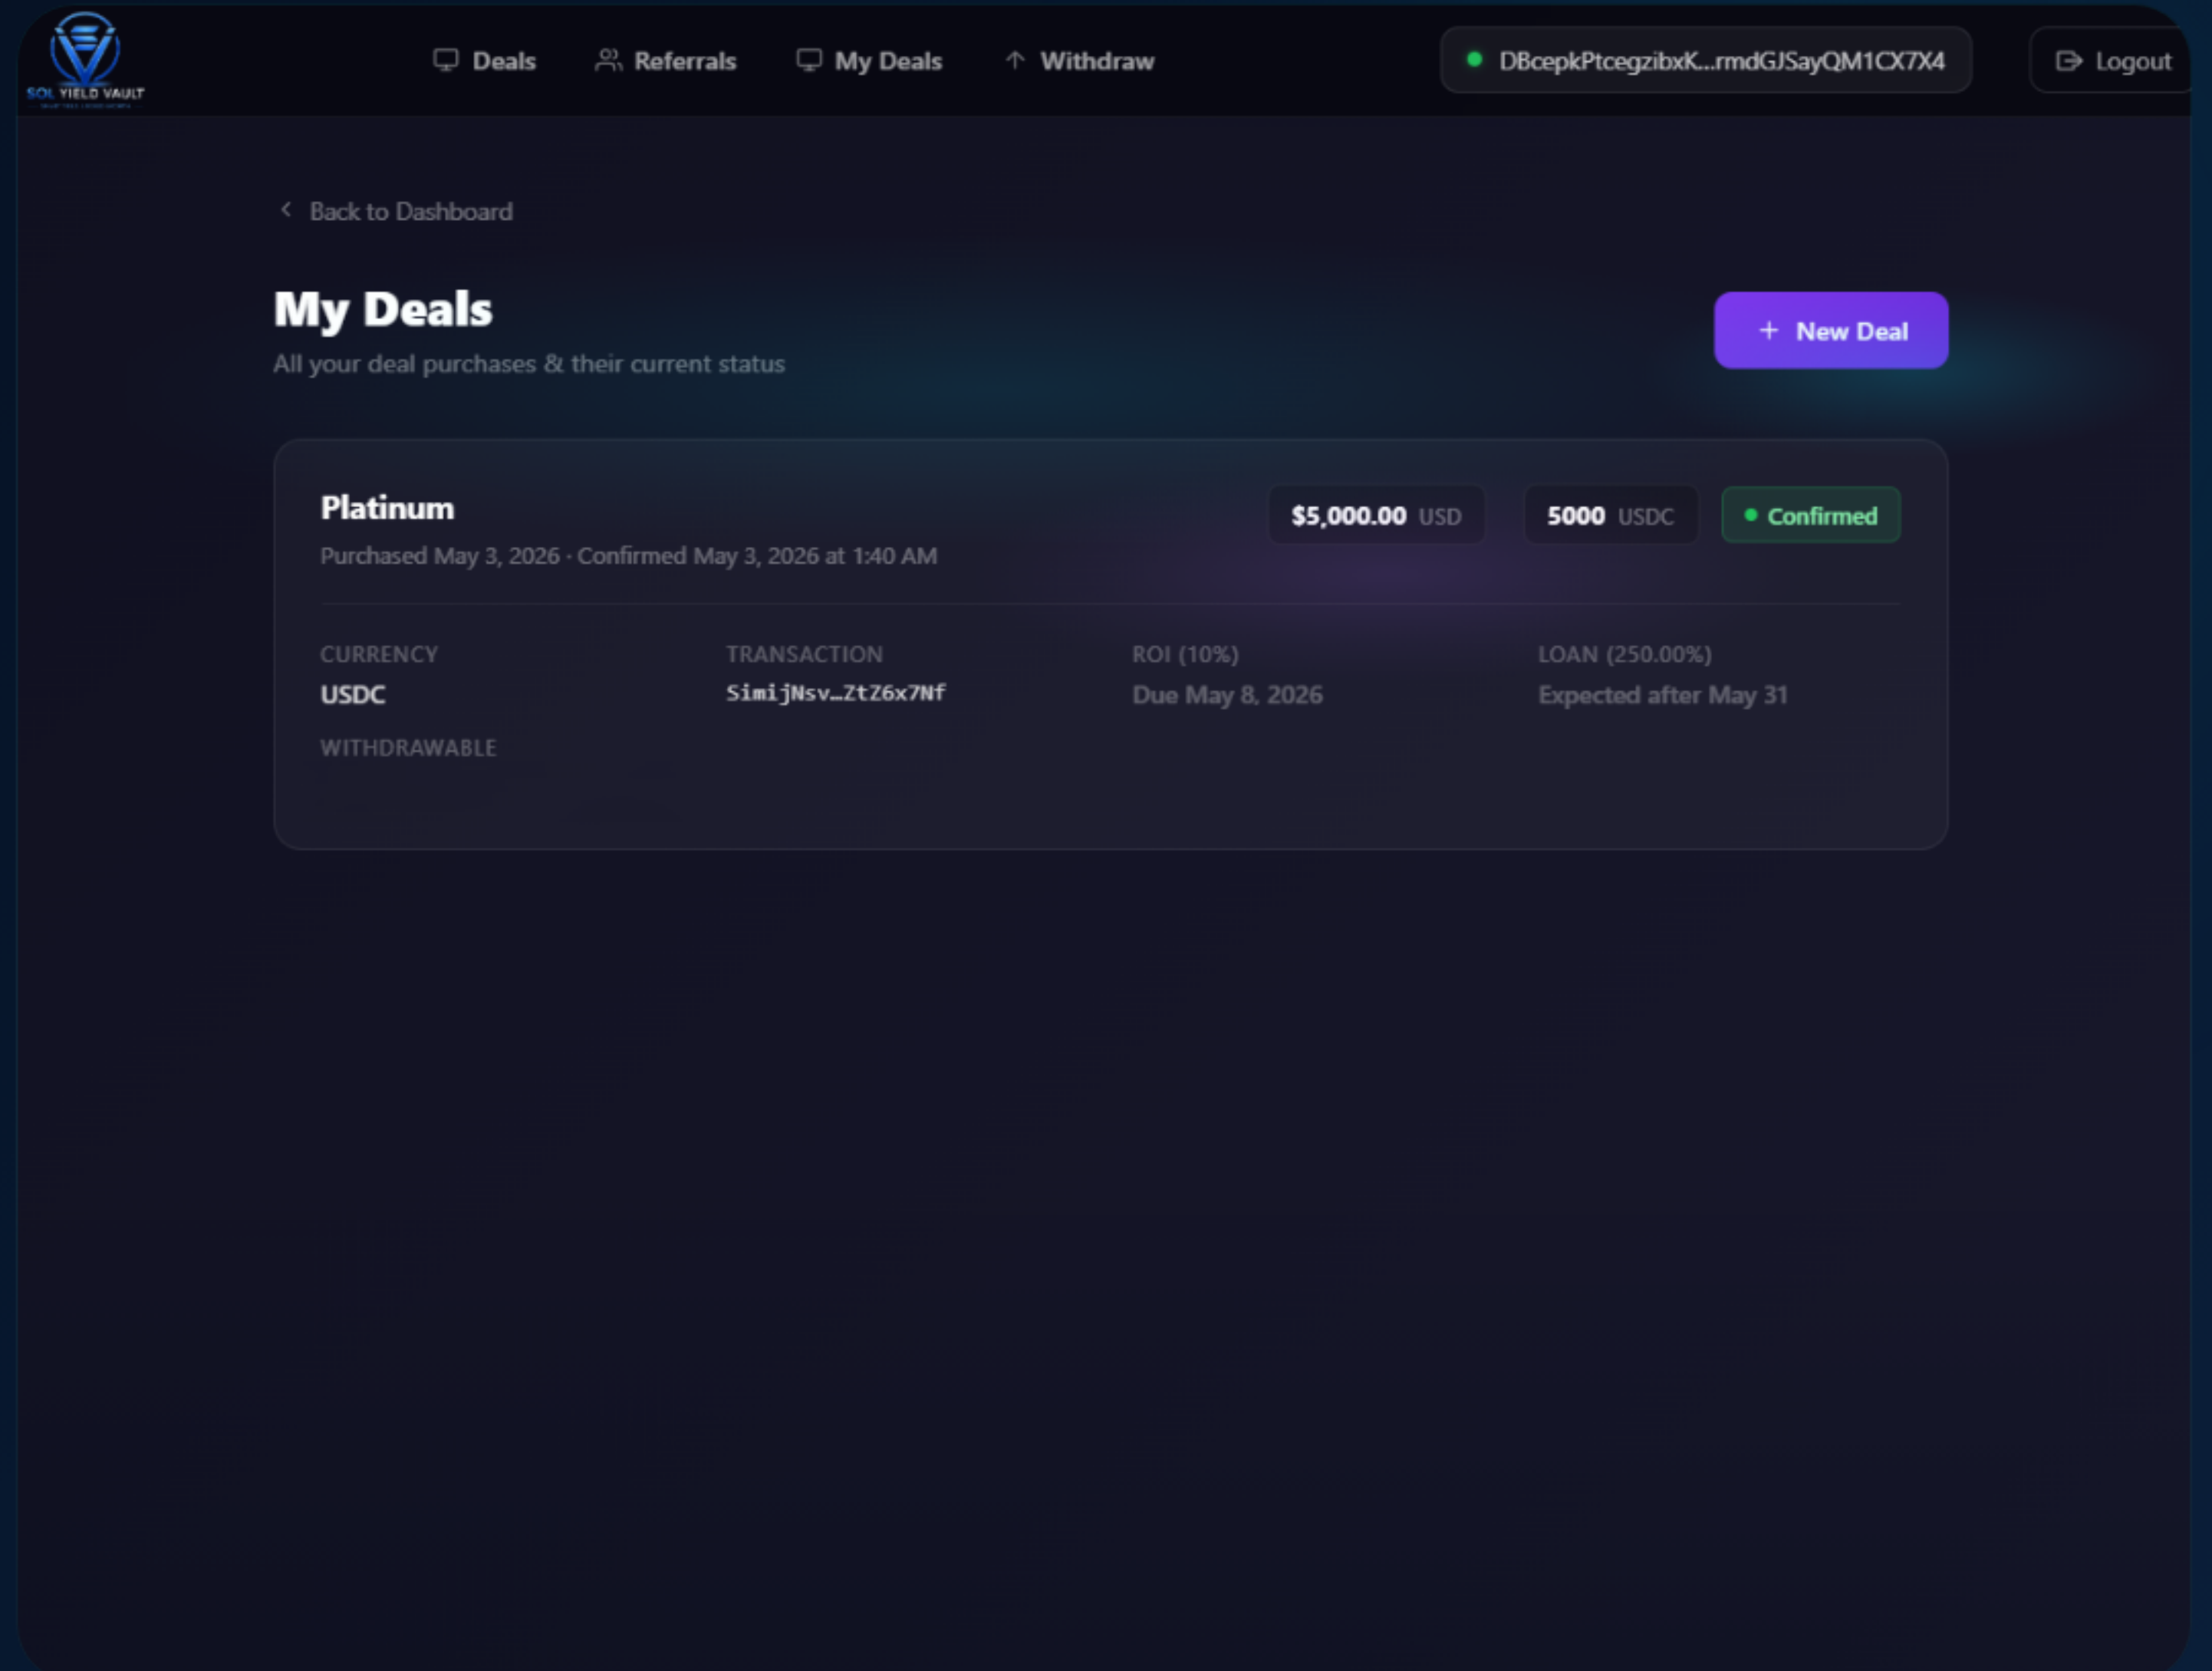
SOL YIELD VAULT

Deals Referrals My Deals Withdraw

DBcepkPtcegzibxK...rmdGJSayQM1CX7X4

Logout

Back to Dashboard

My Deals

All your deal purchases & their current status

+ New Deal

Platinum

Purchased May 3, 2026 · Confirmed May 3, 2026 at 1:40 AM

$5,000.00 USD

5000 USDC

Confirmed

CURRENCY
USDC

TRANSACTION
SimijNsv…ZtZ6x7Nf

ROI (10%)
Due May 8, 2026

LOAN (250.00%)
Expected after May 31

WITHDRAWABLE